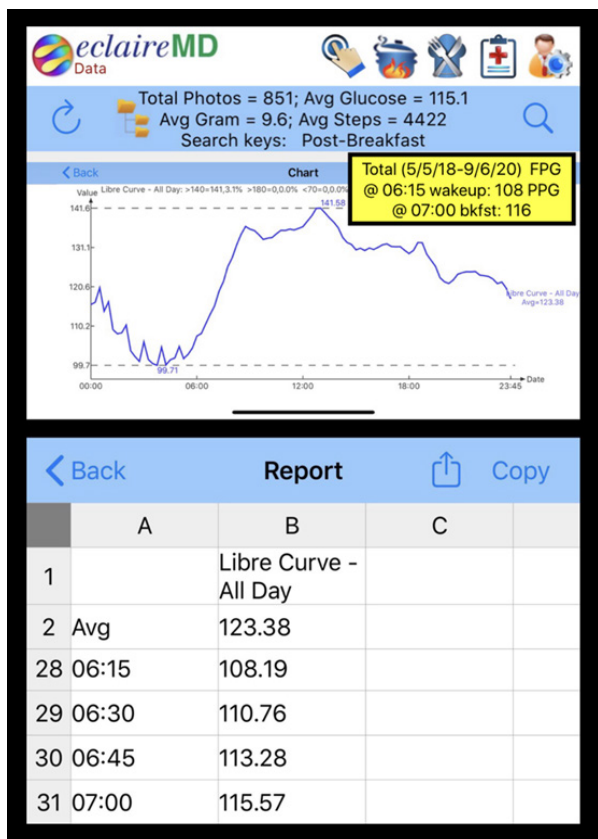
eclaireMD
Data

Total Photos = 851; Avg Glucose = 115.1
Avg Gram = 9.6; Avg Steps = 4422
Search keys: Post-Breakfast

< Back Chart

Total (5/5/18-9/6/20) FPG
@ 06:15 wakeup: 108 PPG
@ 07:00 bkfst: 116

Value Libre Curve - All Day: >140=141,3.1% >180=0,0.0% <70=0,0.0%

141.6
131.1
120.6
110.2
99.7

141.58
99.71

Libre Curve - All Day
Avg=123.38

00:00 06:00 12:00 18:00 23:45 Date

< Back Report Copy

| | A | B | C | |
|---|---|---|---|---|
| 1 | | Libre Curve - All Day | | |
| 2 | Avg | 123.38 | | |
| 28 | 06:15 | 108.19 | | |
| 29 | 06:30 | 110.76 | | |
| 30 | 06:45 | 113.28 | | |
| 31 | 07:00 | 115.57 | | |